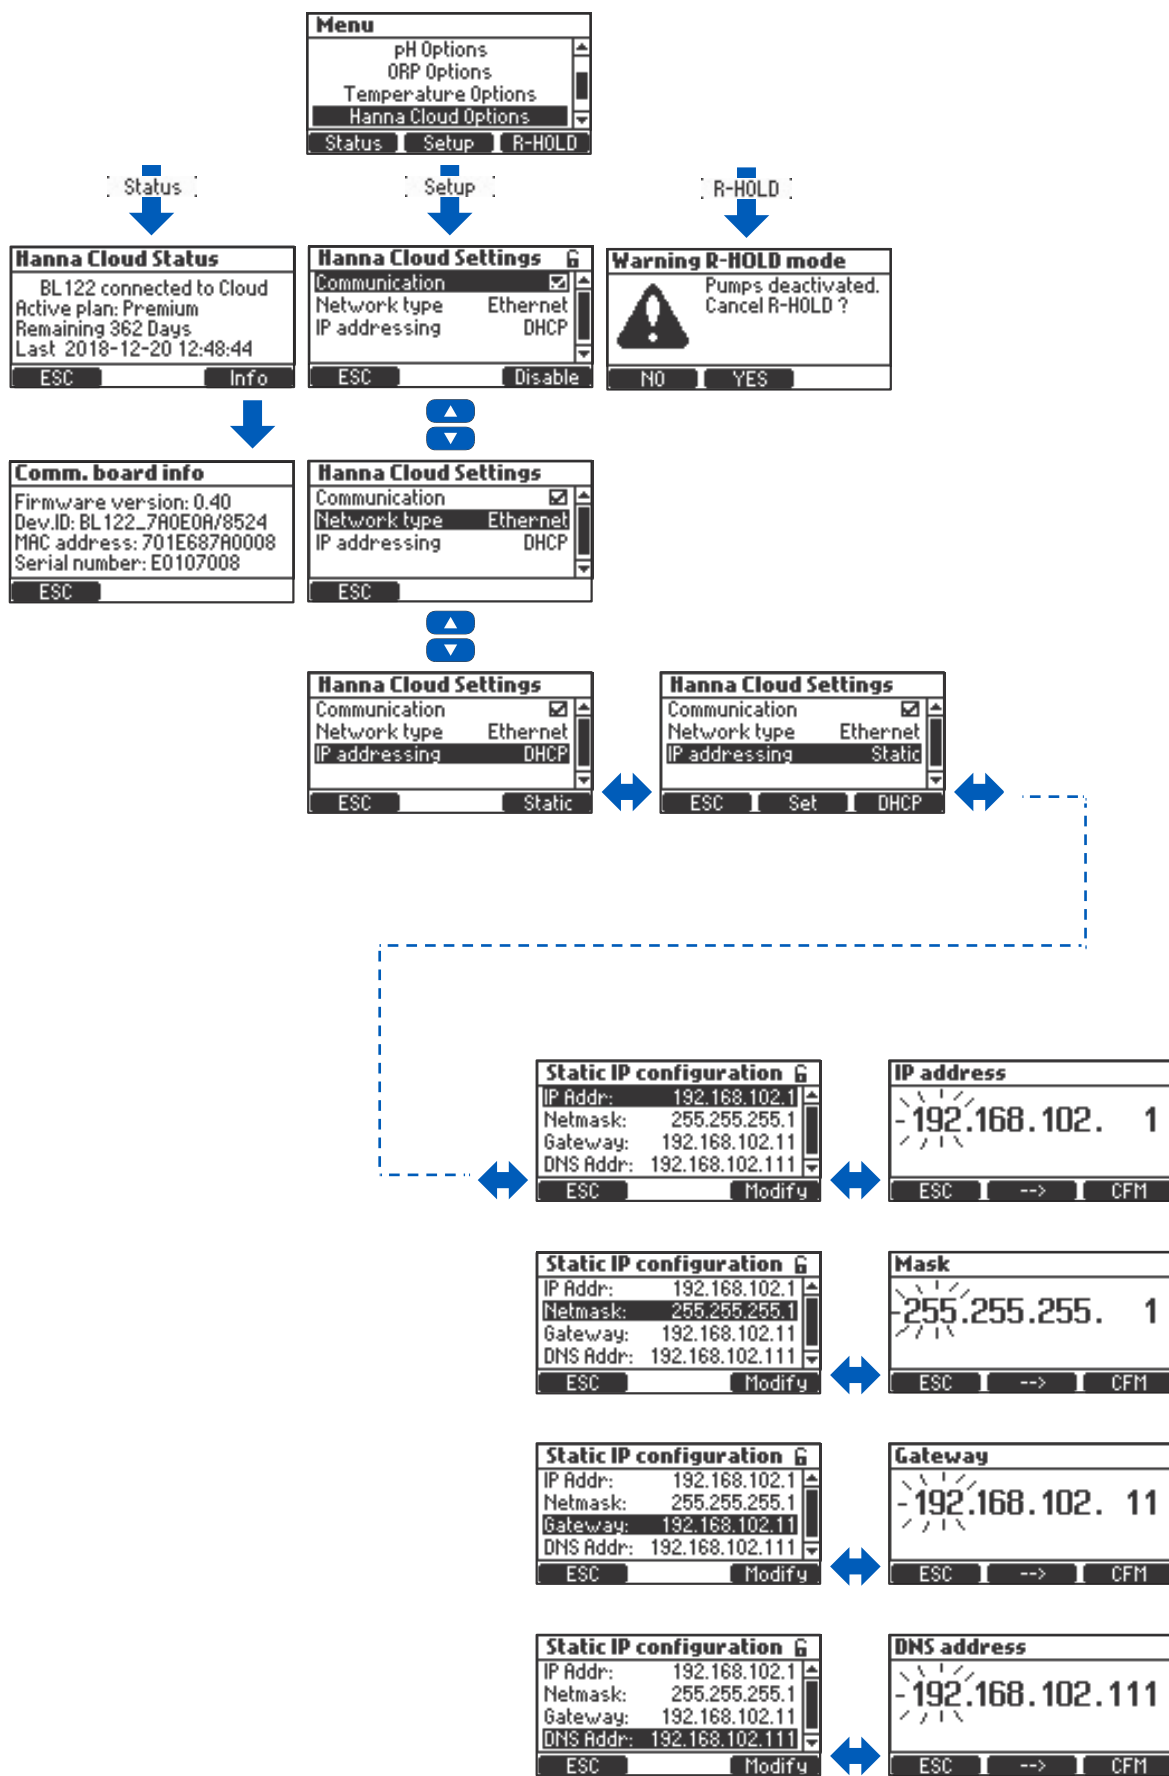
Menu
pH Options
ORP Options
Temperature Options
Hanna Cloud Options
Status Setup R-HOLD

Status

Setup

R-HOLD

Hanna Cloud Status
BL122 connected to Cloud
Active plan: Premium
Remaining 362 Days
Last 2018-12-20 12:48:44
ESC Info

Hanna Cloud Settings
Communication
Network type Ethernet
IP addressing DHCP
ESC Disable

Warning R-HOLD mode
Pumps deactivated.
Cancel R-HOLD ?
NO YES

Comm. board info
Firmware version: 0.40
Dev.ID: BL122_7A0E0A/8524
MAC address: 701E687A0008
Serial number: E0107008
ESC

Hanna Cloud Settings
Communication
Network type Ethernet
IP addressing DHCP
ESC

Hanna Cloud Settings
Communication
Network type Ethernet
IP addressing DHCP
ESC Static

Hanna Cloud Settings
Communication
Network type Ethernet
IP addressing Static
ESC Set DHCP

Static IP configuration
IP Addr: 192.168.102.1
Netmask: 255.255.255.1
Gateway: 192.168.102.11
DNS Addr: 192.168.102.111
ESC Modify

IP address
192.168.102. 1
ESC --> CFM

Static IP configuration
IP Addr: 192.168.102.1
Netmask: 255.255.255.1
Gateway: 192.168.102.11
DNS Addr: 192.168.102.111
ESC Modify

Mask
255.255.255. 1
ESC --> CFM

Static IP configuration
IP Addr: 192.168.102.1
Netmask: 255.255.255.1
Gateway: 192.168.102.11
DNS Addr: 192.168.102.111
ESC Modify

Gateway
192.168.102. 11
ESC --> CFM

Static IP configuration
IP Addr: 192.168.102.1
Netmask: 255.255.255.1
Gateway: 192.168.102.11
DNS Addr: 192.168.102.111
ESC Modify

DNS address
192.168.102.111
ESC --> CFM